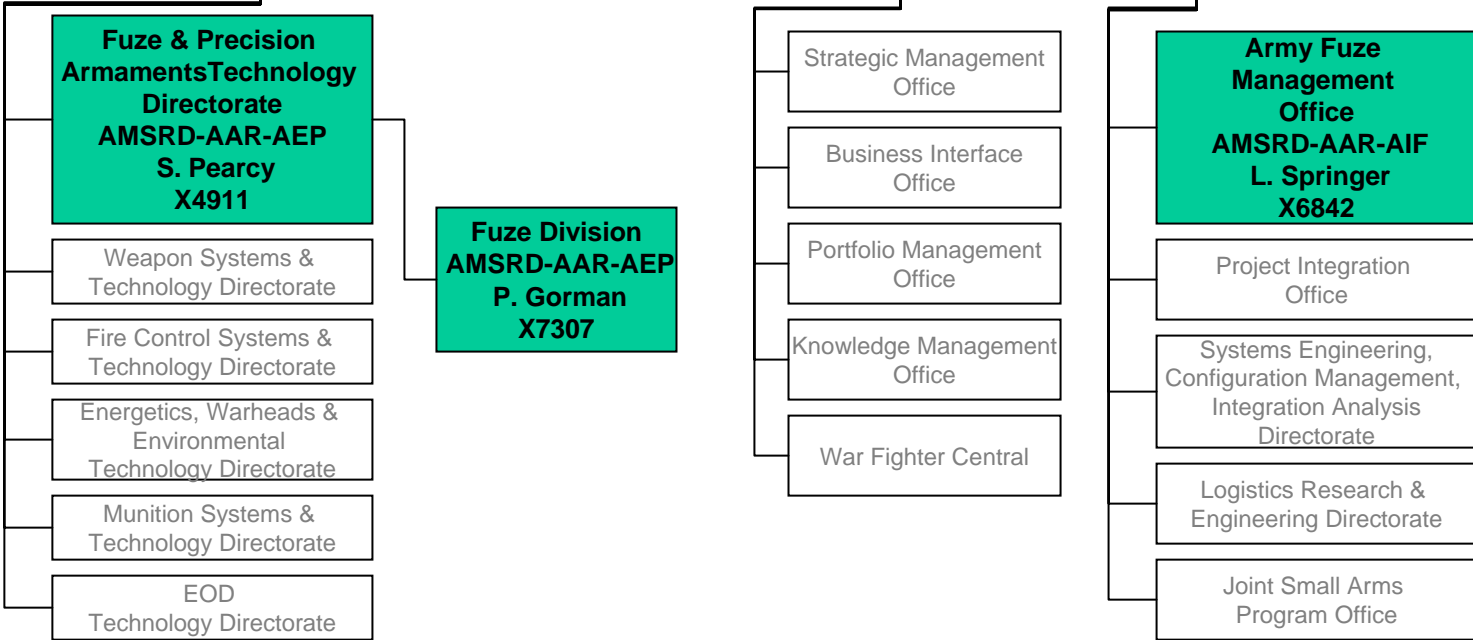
Fuze & Precision ArmamentsTechnology Directorate
AMSRD-AAR-AEP
S. Pearcy
X4911

Weapon Systems & Technology Directorate

Fire Control Systems & Technology Directorate

Energetics, Warheads & Environmental Technology Directorate

Munition Systems & Technology Directorate

EOD Technology Directorate

Fuze Division
AMSRD-AAR-AEP
P. Gorman
X7307

Strategic Management Office

Business Interface Office

Portfolio Management Office

Knowledge Management Office

War Fighter Central

Army Fuze Management Office
AMSRD-AAR-AIF
L. Springer
X6842

Project Integration Office

Systems Engineering, Configuration Management, Integration Analysis Directorate

Logistics Research & Engineering Directorate

Joint Small Arms Program Office